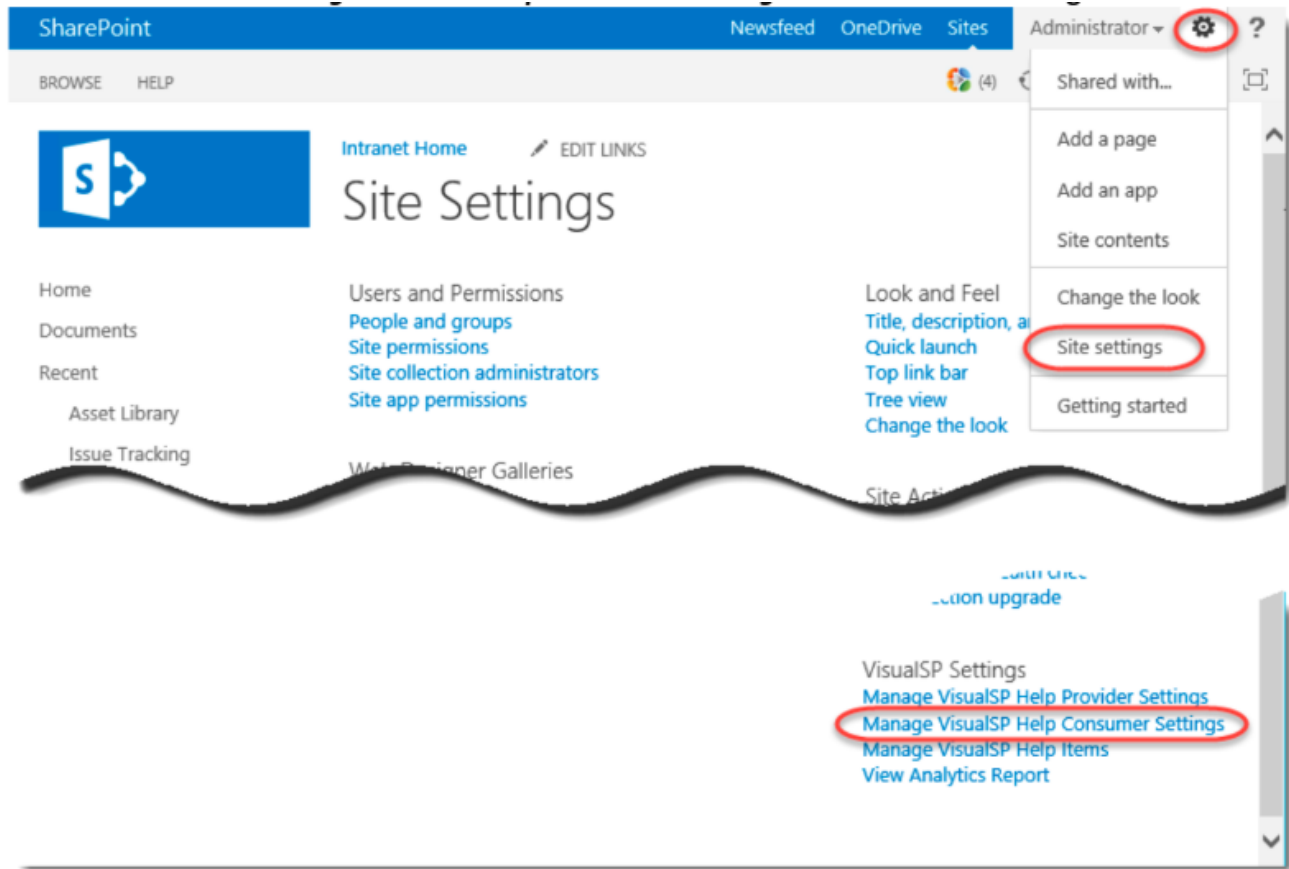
SharePoint Newsfeed OneDrive Sites Administrator ?

BROWSE HELP (4)

Shared with...

Add a page

Add an app

Site contents

Change the look

Site settings

Getting started

Intranet Home EDIT LINKS

Site Settings

Home

Documents

Recent

Asset Library

Issue Tracking

Users and Permissions
People and groups
Site permissions
Site collection administrators
Site app permissions

Web Designer Galleries

Look and Feel
Title, description, a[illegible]
Quick launch
Top link bar
Tree view
Change the look

Site Acti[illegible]

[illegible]alth chec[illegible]
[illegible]ection upgrade

VisualSP Settings
Manage VisualSP Help Provider Settings
Manage VisualSP Help Consumer Settings
Manage VisualSP Help Items
View Analytics Report